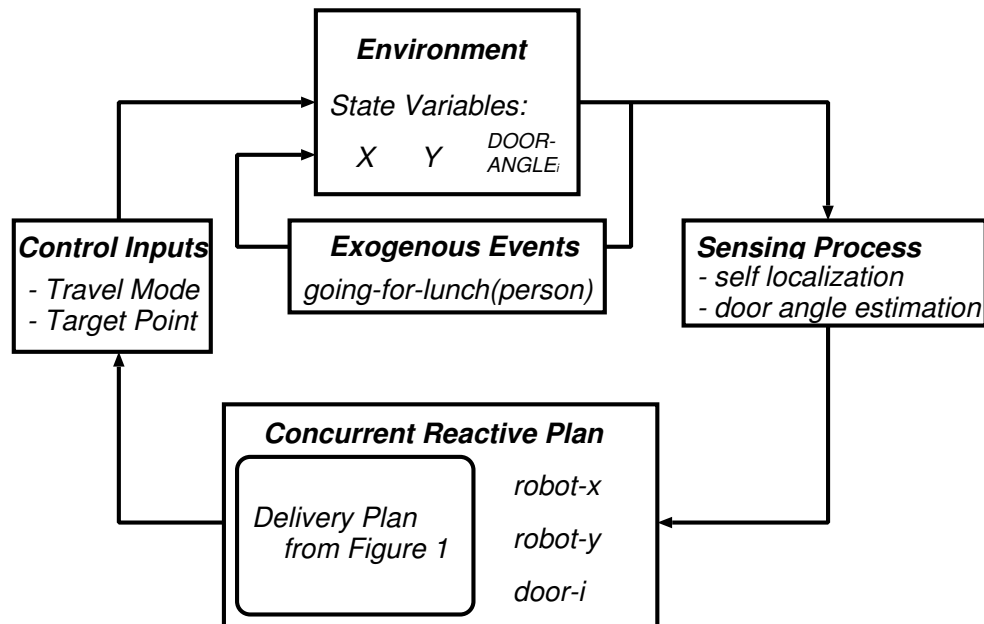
Environment

State Variables:

X Y DOOR-ANGLE$_i$

Control Inputs
- Travel Mode
- Target Point

Exogenous Events
going-for-lunch(person)

Sensing Process
- self localization
- door angle estimation

Concurrent Reactive Plan

Delivery Plan from Figure 1

robot-x

robot-y

door-i